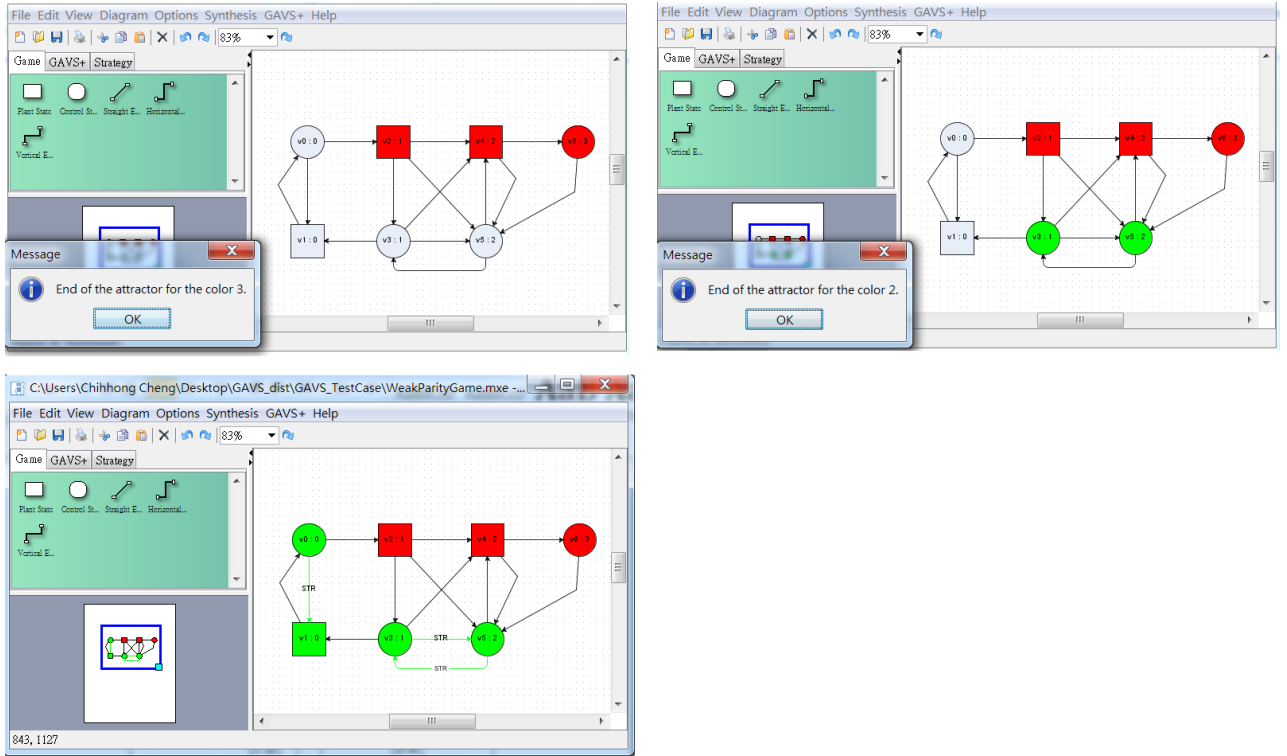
File Edit View Diagram Options Synthesis GAVS+ Help

83%

Game GAVS+ Strategy

Plant State Control St... Straight E... Horizontal... Vertical E...

v0 : 0
v2 : 1
v4 : 2
v6 : 3
v1 : 0
v3 : 1
v5 : 2

Message

End of the attractor for the color 3.

OK

File Edit View Diagram Options Synthesis GAVS+ Help

83%

Game GAVS+ Strategy

Plant State Control St... Straight E... Horizontal... Vertical E...

v0 : 0
v2 : 1
v4 : 2
v6 : 3
v1 : 0
v3 : 1
v5 : 2

Message

End of the attractor for the color 2.

OK

C:\Users\Chihhong Cheng\Desktop\GAVS_dist\GAVS_TestCase\WeakParityGame.mxe -...

File Edit View Diagram Options Synthesis GAVS+ Help

83%

Game GAVS+ Strategy

Plant State Control St... Straight E... Horizontal... Vertical E...

v0 : 0
v2 : 1
v4 : 2
v6 : 3
STR
v1 : 0
v3 : 1
STR
v5 : 2
STR

843, 1127